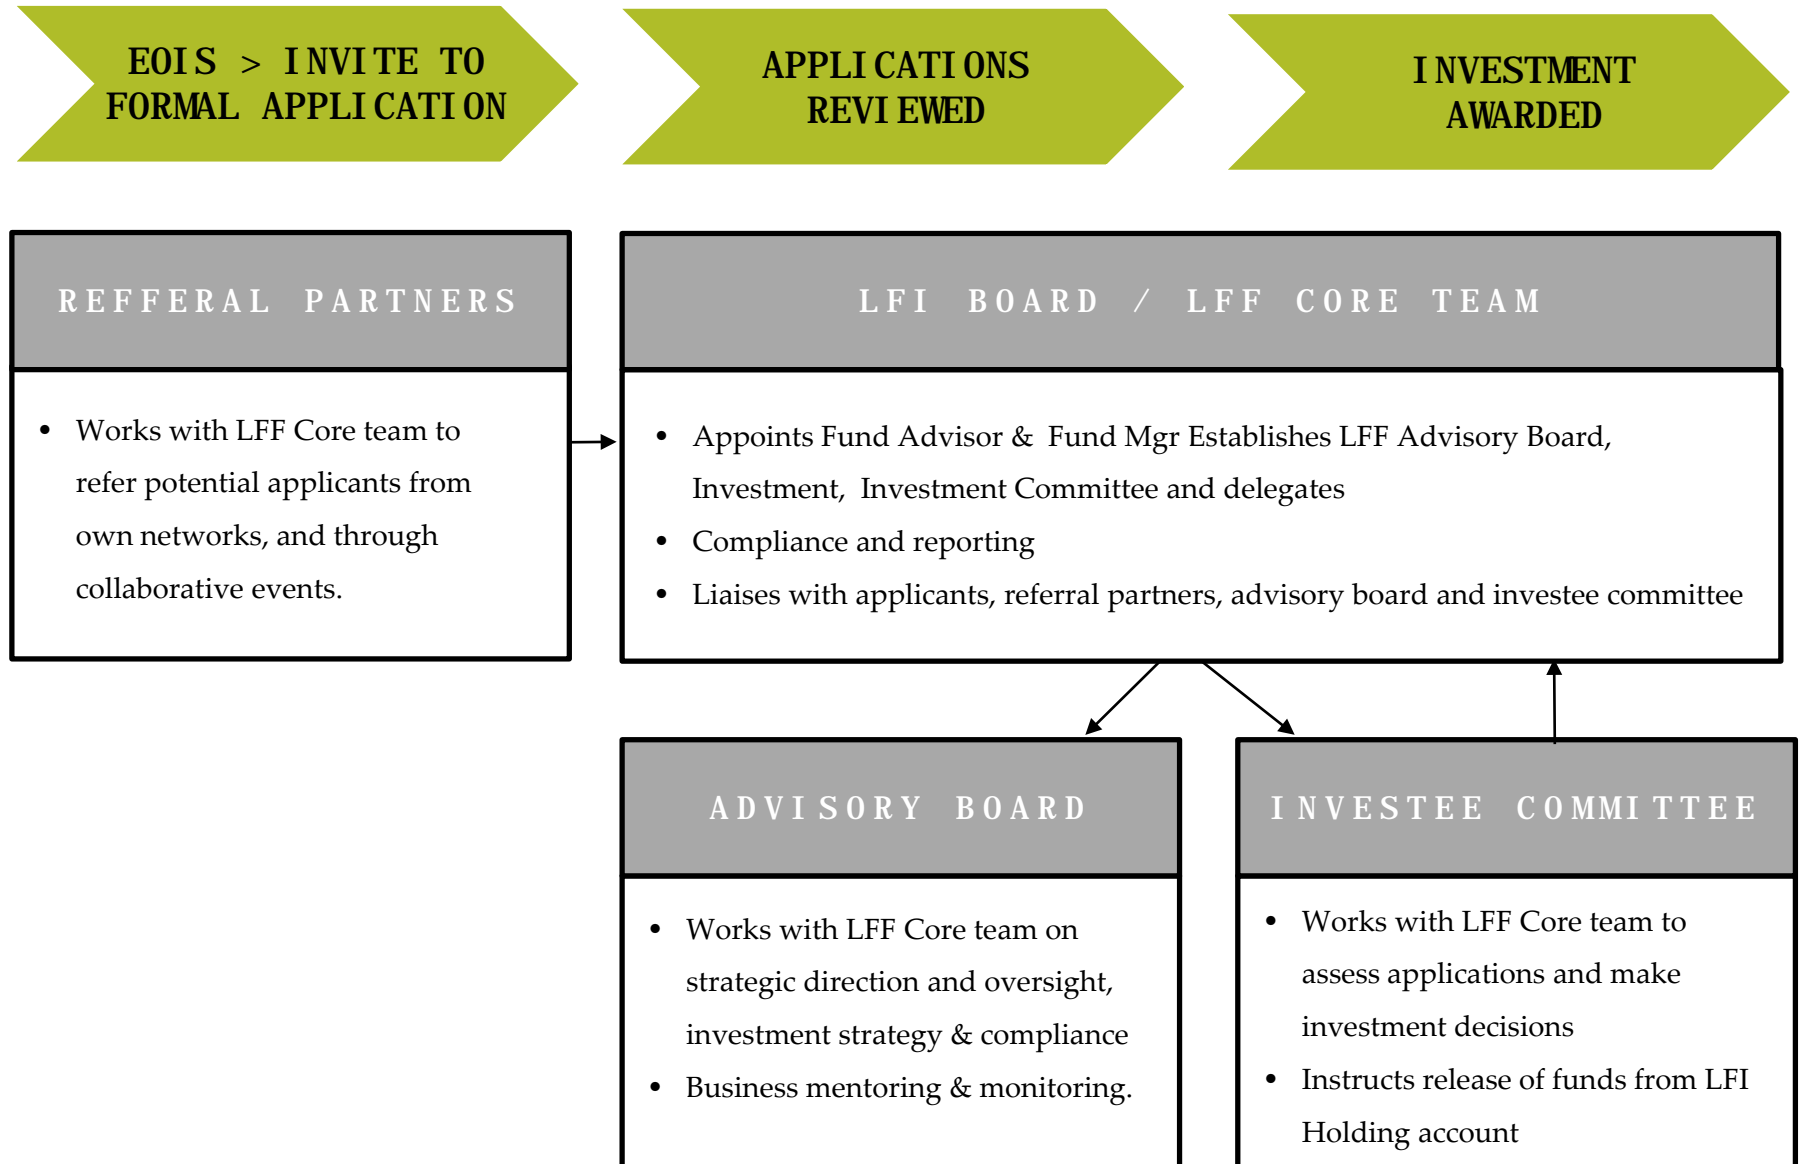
EOIS > INVITE TO FORMAL APPLICATION

APPLICATIONS REVIEWED

INVESTMENT AWARDED

REFFERAL PARTNERS

- Works with LFF Core team to refer potential applicants from own networks, and through collaborative events.

LFI BOARD / LFF CORE TEAM

- Appoints Fund Advisor & Fund Mgr Establishes LFF Advisory Board, Investment, Investment Committee and delegates
- Compliance and reporting
- Liaises with applicants, referral partners, advisory board and investee committee

ADVISORY BOARD

- Works with LFF Core team on strategic direction and oversight, investment strategy & compliance
- Business mentoring & monitoring.

INVESTEE COMMITTEE

- Works with LFF Core team to assess applications and make investment decisions
- Instructs release of funds from LFI Holding account